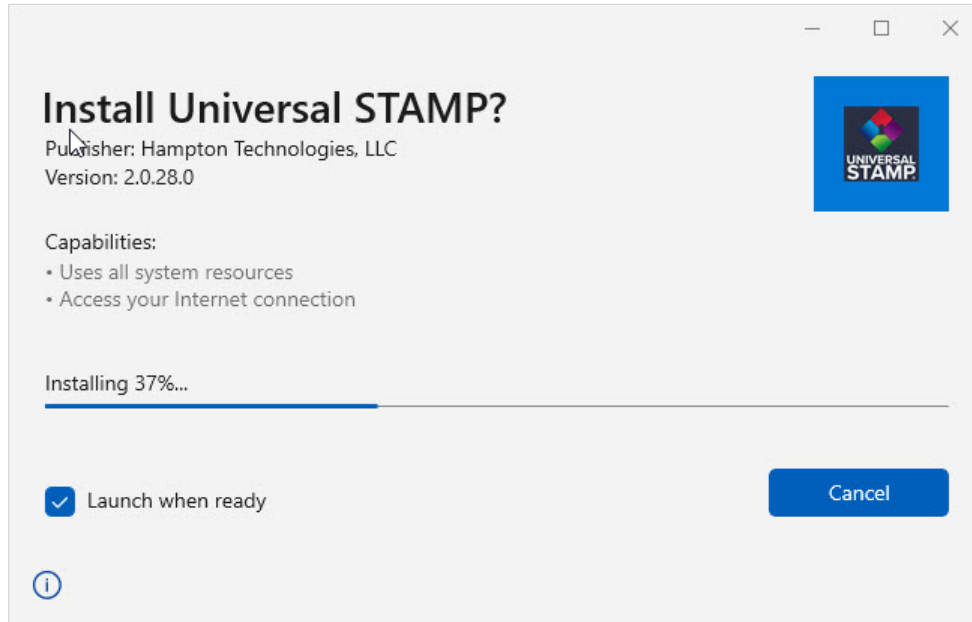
Install Universal STAMP?

Publisher: Hampton Technologies, LLC
Version: 2.0.28.0

UNIVERSAL STAMP

Capabilities:
• Uses all system resources
• Access your Internet connection

Installing 37%...

Launch when ready

Cancel